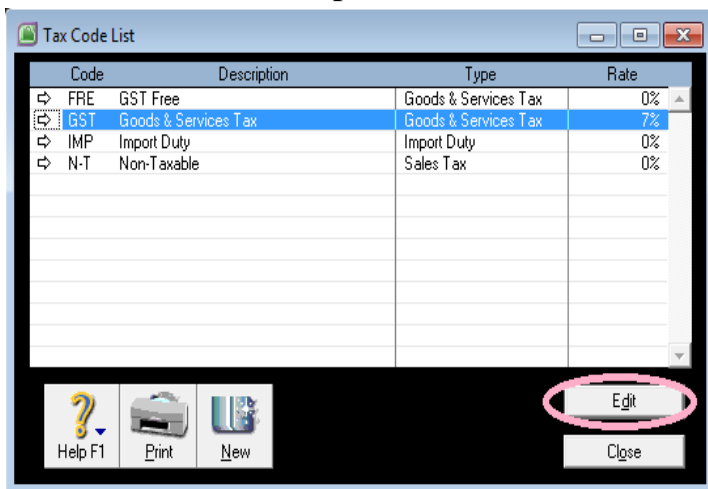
Tax Code List

| Code | Description | Type | Rate |
|---|---|---|---|
| FRE | GST Free | Goods & Services Tax | 0% |
| GST | Goods & Services Tax | Goods & Services Tax | 7% |
| IMP | Import Duty | Import Duty | 0% |
| N-T | Non-Taxable | Sales Tax | 0% |

Help F1
Print
New
Edit
Close